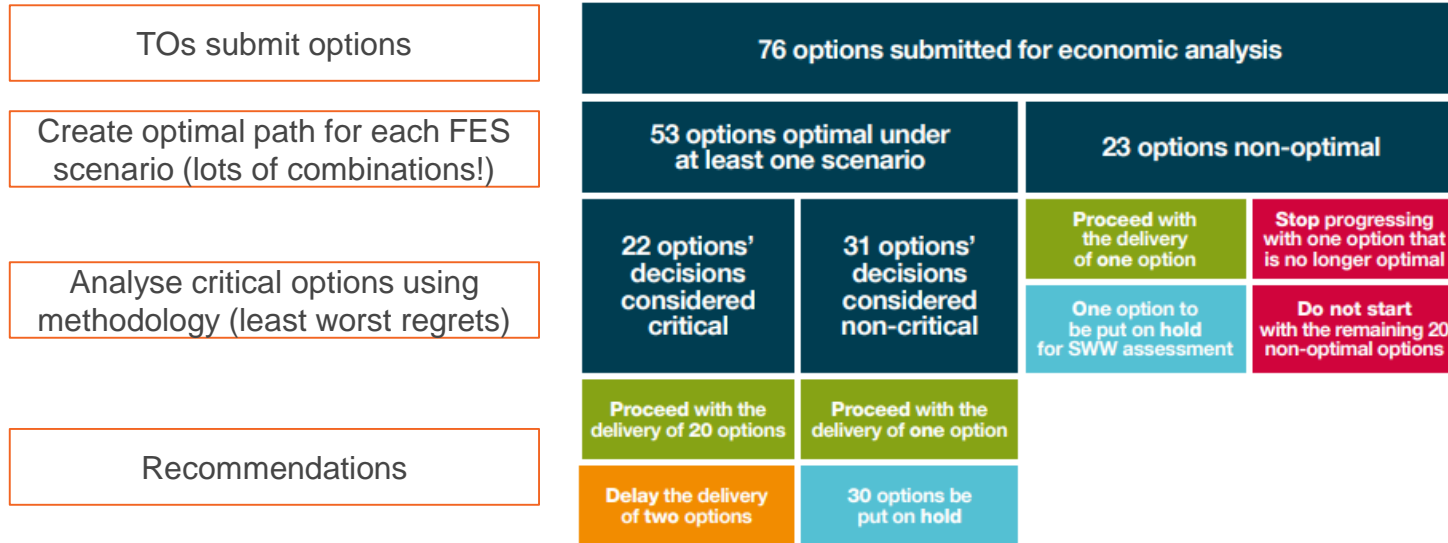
TOs submit options

Create optimal path for each FES scenario (lots of combinations!)

Analyse critical options using methodology (least worst regrets)

Recommendations

76 options submitted for economic analysis

53 options optimal under at least one scenario

23 options non-optimal

22 options' decisions considered critical

31 options' decisions considered non-critical

Proceed with the delivery of one option

Stop progressing with one option that is no longer optimal

One option to be put on hold for SWW assessment

Do not start with the remaining 20 non-optimal options

Proceed with the delivery of 20 options

Proceed with the delivery of one option

Delay the delivery of two options

30 options be put on hold